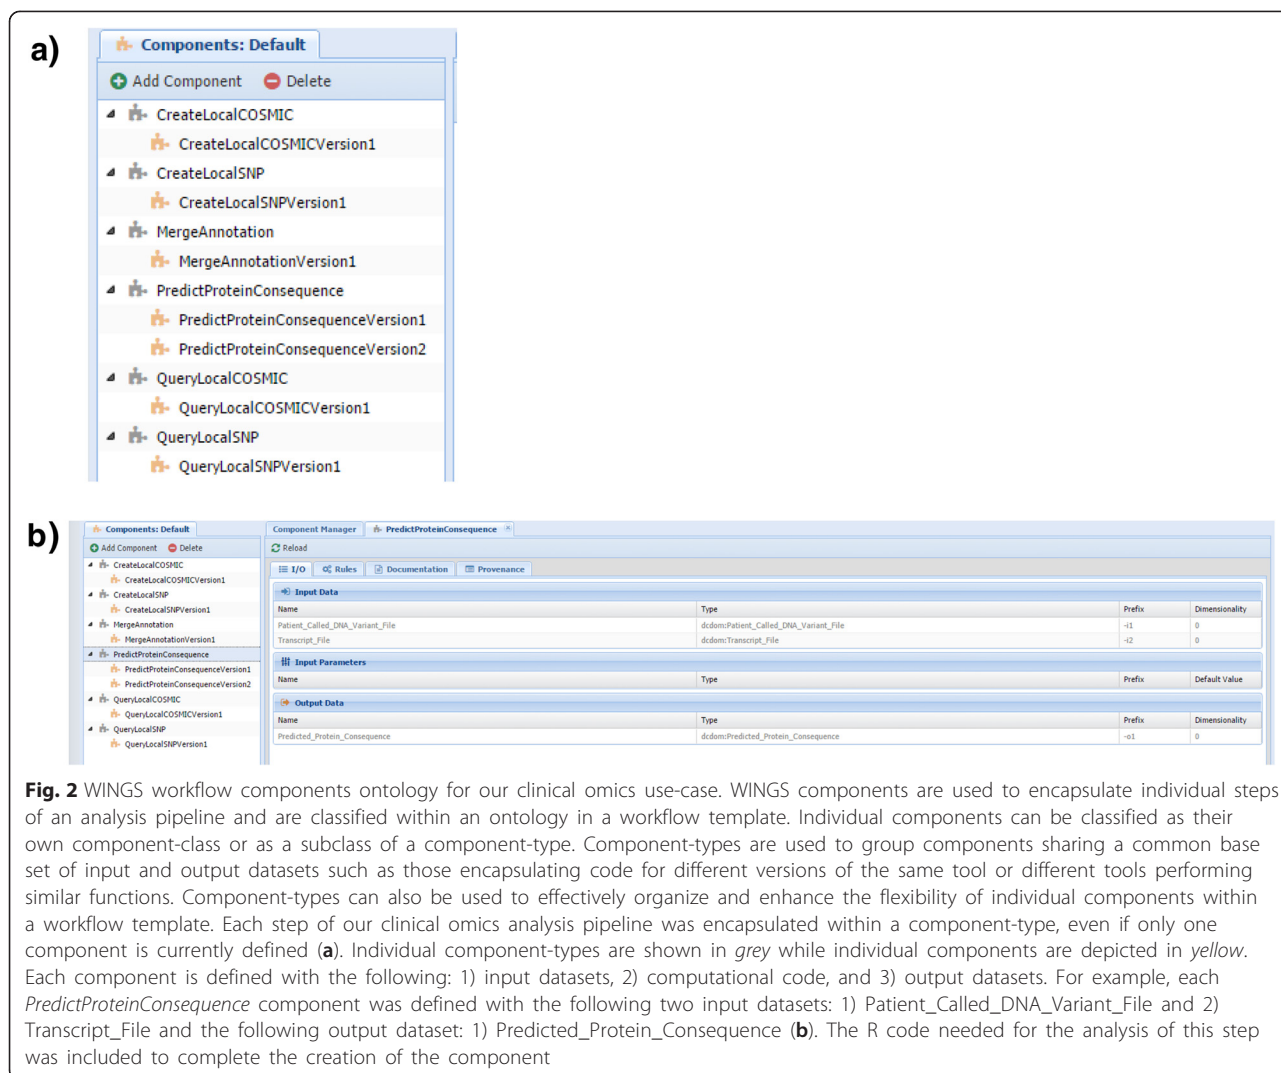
a)

Components: Default

Add Component Delete

CreateLocalCOSMIC
CreateLocalCOSMICVersion1
CreateLocalSNP
CreateLocalSNPVersion1
MergeAnnotation
MergeAnnotationVersion1
PredictProteinConsequence
PredictProteinConsequenceVersion1
PredictProteinConsequenceVersion2
QueryLocalCOSMIC
QueryLocalCOSMICVersion1
QueryLocalSNP
QueryLocalSNPVersion1

b)

Components: Default

Add Component Delete

CreateLocalCOSMIC
CreateLocalCOSMICVersion1
CreateLocalSNP
CreateLocalSNPVersion1
MergeAnnotation
MergeAnnotationVersion1
PredictProteinConsequence
PredictProteinConsequenceVersion1
PredictProteinConsequenceVersion2
QueryLocalCOSMIC
QueryLocalCOSMICVersion1
QueryLocalSNP
QueryLocalSNPVersion1

Component Manager PredictProteinConsequence

Reload

I/O Rules Documentation Provenance

Input Data

| Name | Type | Prefix | Dimensionality |
|---|---|---|---|
| Patient_Called_DNA_Variant_File | dcdom:Patient_Called_DNA_Variant_File | -i1 | 0 |
| Transcript_File | dcdom:Transcript_File | -i2 | 0 |

Input Parameters

| Name | Type | Prefix | Default Value |
|---|---|---|---|

Output Data

| Name | Type | Prefix | Dimensionality |
|---|---|---|---|
| Predicted_Protein_Consequence | dcdom:Predicted_Protein_Consequence | -o1 | 0 |

**Fig. 2** WINGS workflow components ontology for our clinical omics use-case. WINGS components are used to encapsulate individual steps of an analysis pipeline and are classified within an ontology in a workflow template. Individual components can be classified as their own component-class or as a subclass of a component-type. Component-types are used to group components sharing a common base set of input and output datasets such as those encapsulating code for different versions of the same tool or different tools performing similar functions. Component-types can also be used to effectively organize and enhance the flexibility of individual components within a workflow template. Each step of our clinical omics analysis pipeline was encapsulated within a component-type, even if only one component is currently defined (**a**). Individual component-types are shown in *grey* while individual components are depicted in *yellow*. Each component is defined with the following: 1) input datasets, 2) computational code, and 3) output datasets. For example, each *PredictProteinConsequence* component was defined with the following two input datasets: 1) Patient_Called_DNA_Variant_File and 2) Transcript_File and the following output dataset: 1) Predicted_Protein_Consequence (**b**). The R code needed for the analysis of this step was included to complete the creation of the component